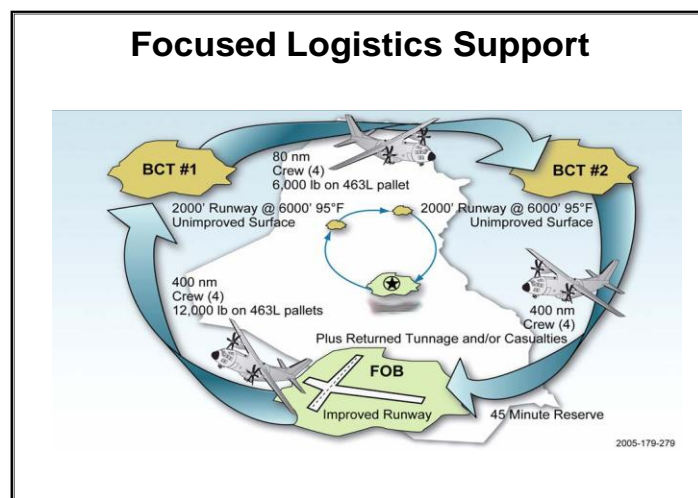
Focused Logistics Support

BCT #1

80 nm
Crew (4)
6,000 lb on 463L pallet

BCT #2

2000' Runway @ 6000' 95°F
Unimproved Surface

2000' Runway @ 6000' 95°F
Unimproved Surface

400 nm
Crew (4)
12,000 lb on 463L pallets

400 nm
Crew (4)

Plus Returned Tunnage and/or Casualties

FOB

Improved Runway

45 Minute Reserve

2005-179-279